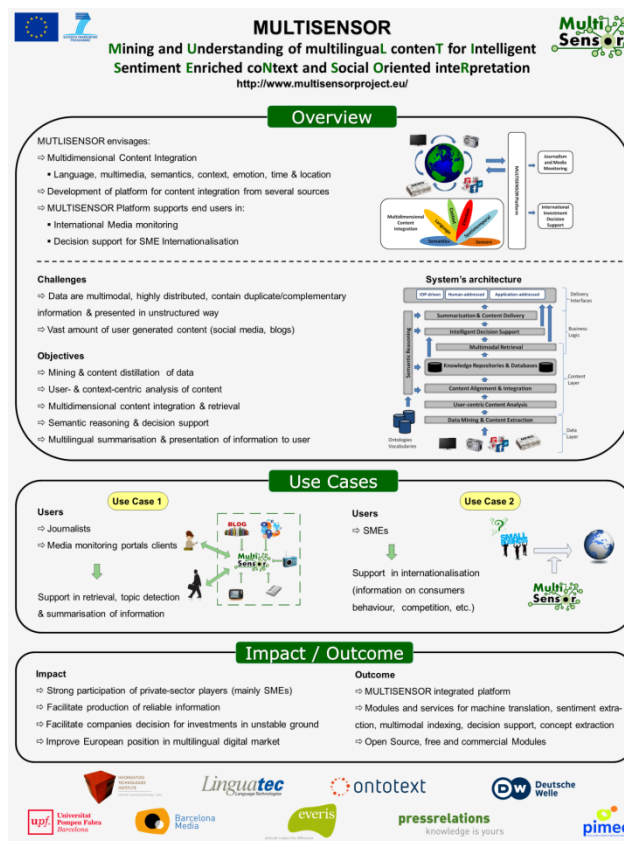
MULTISENSOR

Mining and Understanding of multilinguaL contenT for Intelligent Sentiment Enriched coNtext and Social Oriented inteRpretation

http://www.multisensorproject.eu/

Multi Sensor

Overview

MUTLISENSOR envisages:

⇨ Multidimensional Content Integration

▪ Language, multimedia, semantics, context, emotion, time & location

⇨ Development of platform for content integration from several sources

⇨ MULTISENSOR Platform supports end users in:

▪ International Media monitoring

▪ Decision support for SME Internationalisation

Multidimensional Content Integration

Semantics

Sensors

MULTISENSOR Platform

Journalism and Media Monitoring

International Investment Decision Support

Challenges

⇨ Data are multimodal, highly distributed, contain duplicate/complementary information & presented in unstructured way

⇨ Vast amount of user generated content (social media, blogs)

Objectives

⇨ Mining & content distillation of data

⇨ User- & context-centric analysis of content

⇨ Multidimensional content integration & retrieval

⇨ Semantic reasoning & decision support

⇨ Multilingual summarisation & presentation of information to user

System's architecture

IDP driven | Human addressed | Application addressed

Delivery Interfaces

Summarization & Content Delivery

Intelligent Decision Support

Business Logic

Multimodal Retrieval

Semantic Reasoning

Knowledge Repositories & Databases

Content Layer

Content Alignment & Integration

User-centric Content Analysis

Data Mining & Content Extraction

Data Layer

Ontologies Vocabularies

Use Cases

Use Case 1

Users

⇨ Journalists

⇨ Media monitoring portals clients

BLOG

Multi Sensor

Support in retrieval, topic detection & summarisation of information

Use Case 2

Users

⇨ SMEs

Support in internationalisation (information on consumers behaviour, competition, etc.)

SMALL BUSINESS

Multi Sensor

Impact / Outcome

Impact

⇨ Strong participation of private-sector players (mainly SMEs)

⇨ Facilitate production of reliable information

⇨ Facilitate companies decision for investments in unstable ground

⇨ Improve European position in multilingual digital market

Outcome

⇨ MULTISENSOR integrated platform

⇨ Modules and services for machine translation, sentiment extraction, multimodal indexing, decision support, concept extraction

⇨ Open Source, free and commercial Modules

INFORMATION TECHNOLOGIES INSTITUTE

Linguatec Language Technologies

ontotext

DW Deutsche Welle

upf. Universitat Pompeu Fabra Barcelona

Barcelona Media

everis

pressrelations knowledge is yours

pimec